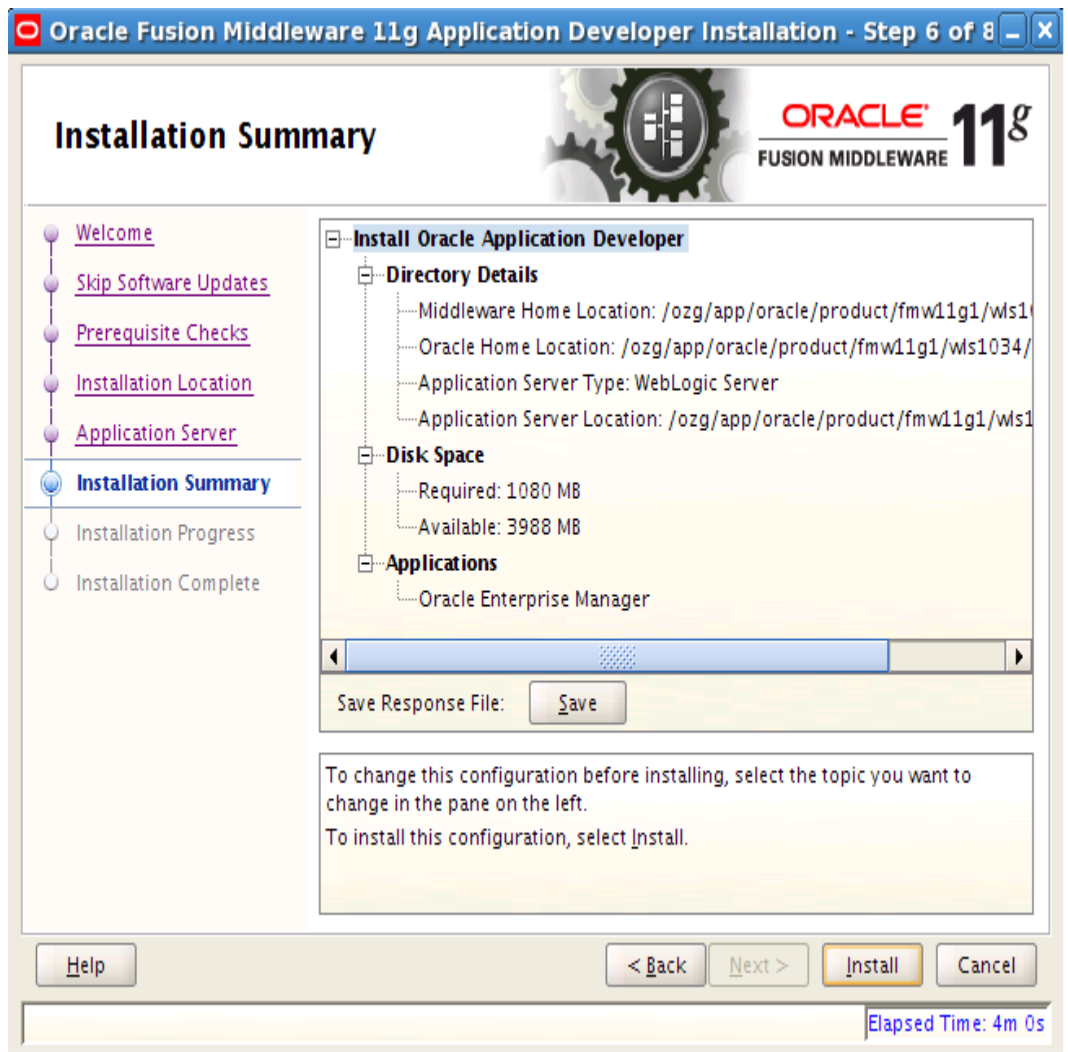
Oracle Fusion Middleware 11g Application Developer Installation - Step 6 of 8

Installation Summary

ORACLE
FUSION MIDDLEWARE 11g

Welcome
Skip Software Updates
Prerequisite Checks
Installation Location
Application Server
Installation Summary
Installation Progress
Installation Complete

Install Oracle Application Developer
Directory Details
Middleware Home Location: /ozg/app/oracle/product/fmw11g1/wls1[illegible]
Oracle Home Location: /ozg/app/oracle/product/fmw11g1/wls1034/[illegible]
Application Server Type: WebLogic Server
Application Server Location: /ozg/app/oracle/product/fmw11g1/wls1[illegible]
Disk Space
Required: 1080 MB
Available: 3988 MB
Applications
Oracle Enterprise Manager

Save Response File: Save

To change this configuration before installing, select the topic you want to change in the pane on the left.
To install this configuration, select Install.

Help
< Back
Next >
Install
Cancel

Elapsed Time: 4m 0s